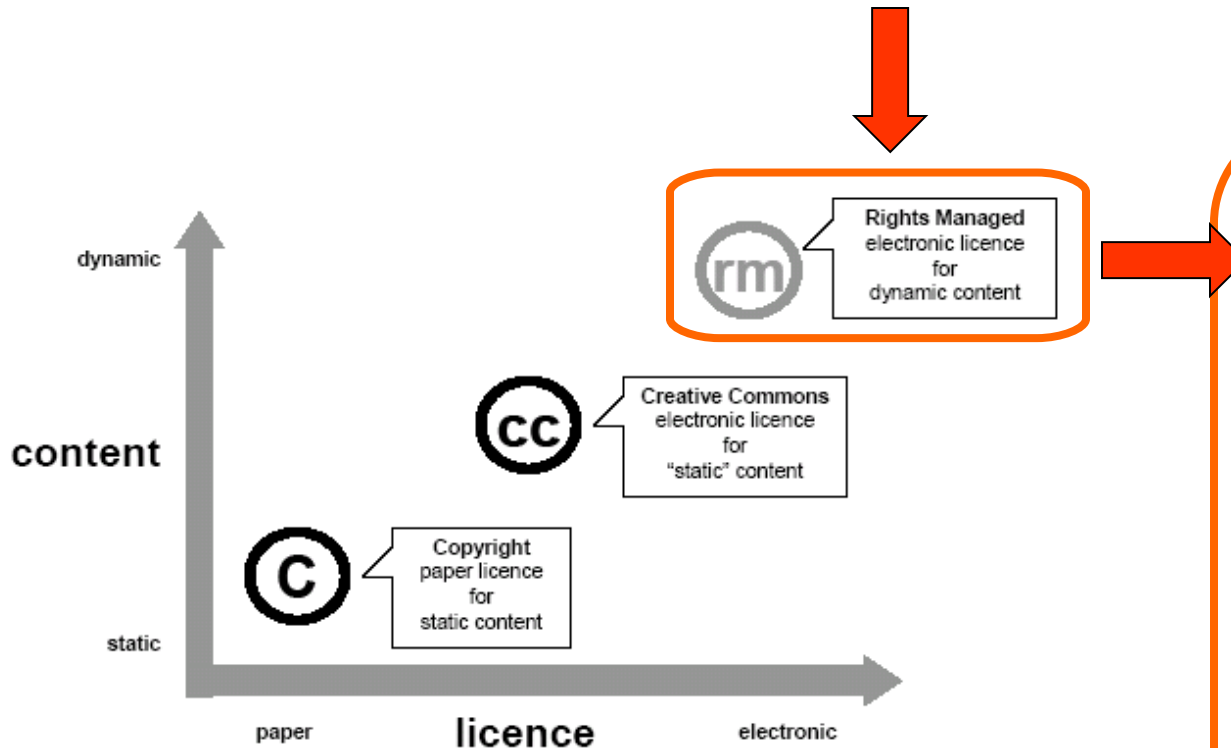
rm

Rights Managed
electronic licence
for
dynamic content

dynamic

cc

Creative Commons
electronic licence
for
"static" content

content

c

Copyright
paper licence
for
static content

static

paper

licence

electronic